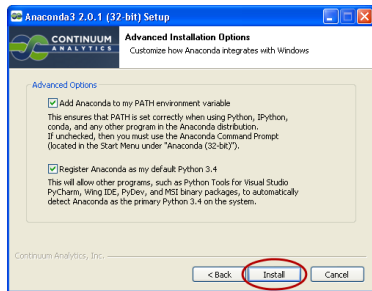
Anaconda3 2.0.1 (32-bit) Setup

CONTINUUM ANALYTICS

Advanced Installation Options
Customize how Anaconda integrates with Windows

Advanced Options

Add Anaconda to my PATH environment variable

This ensures that PATH is set correctly when using Python, IPython, conda, and any other program in the Anaconda distribution. If unchecked, then you must use the Anaconda Command Prompt (located in the Start Menu under "Anaconda (32-bit)").

Register Anaconda as my default Python 3.4

This will allow other programs, such as Python Tools for Visual Studio PyCharm, Wing IDE, PyDev, and MSI binary packages, to automatically detect Anaconda as the primary Python 3.4 on the system.

Continuum Analytics, Inc.

< Back Install Cancel